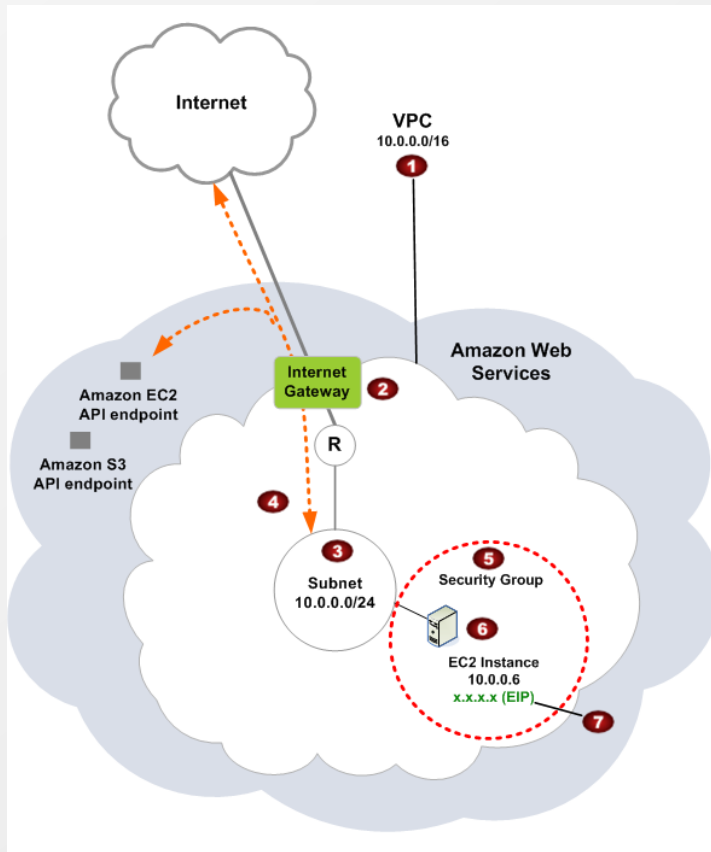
Internet

VPC
10.0.0.0/16

1

Amazon Web Services

Internet Gateway

2

Amazon EC2 API endpoint

Amazon S3 API endpoint

R

4

3

Subnet
10.0.0.0/24

5

Security Group

6

EC2 Instance
10.0.0.6
x.x.x.x (EIP)

7